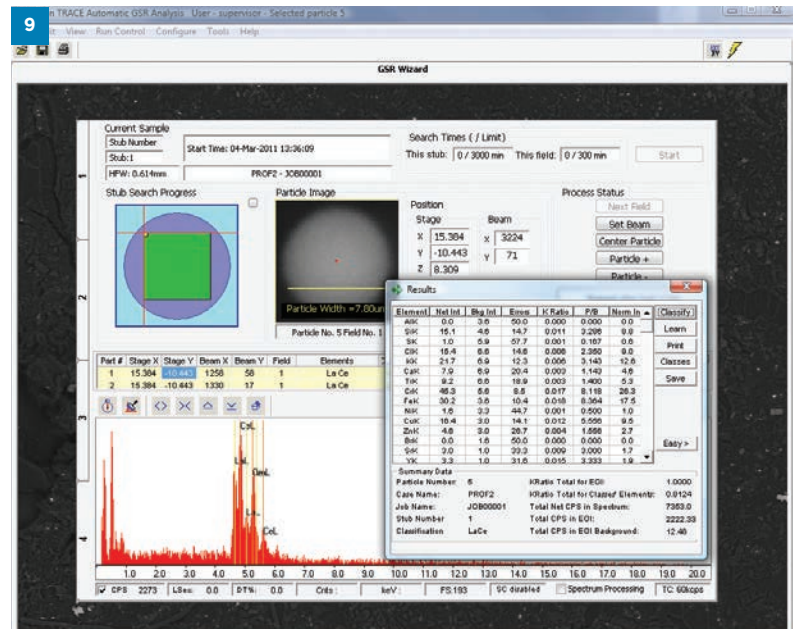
9

n TRACE Automatic GSR Analysis User - supervisor - Selected particle 5

it View Run Control Configure Tools Help

GSR Wizard

Current Sample
Stub Number
Stub:1
HFW: 0.614mm
Start Time: 04-Mar-2011 13:36:09
PROF2 - JOB00001

Search Times ( / Limit)
This stub: 0 / 3000 min This field: 0 / 300 min
Start

Stub Search Progress
Particle Image
Position
Stage Beam
X 15.384 X 3224
Y -10.443 Y 71
Z 8.309
Particle Width =7.80um
Particle No. 5 Field No. 1

Process Status
Next Field
Set Beam
Center Particle
Particle +
Particle -

| Part # | Stage X | Stage Y | Beam X | Beam Y | Field | Elements |
|---|---|---|---|---|---|---|
| 1 | 15.384 | -10.443 | 1258 | 58 | 1 | La Ce |
| 2 | 15.384 | -10.443 | 1330 | 17 | 1 | La Ce |

Results

| Element | Net Int | Bkg Int | Error | K Ratio | P/B | Norm In |
|---|---|---|---|---|---|---|
| AlK | 0.0 | 3.6 | 50.0 | 0.000 | 0.000 | 0.0 |
| SiK | 15.1 | 4.6 | 14.7 | 0.011 | 3.298 | 9.0 |
| SK | 1.0 | 5.9 | 57.7 | 0.001 | 0.167 | 0.6 |
| ClK | 15.4 | 6.6 | 14.6 | 0.008 | 2.360 | 9.0 |
| KK | 21.7 | 6.9 | 12.3 | 0.006 | 3.143 | 12.6 |
| CaK | 7.9 | 6.9 | 20.4 | 0.003 | 1.142 | 4.6 |
| TiK | 9.2 | 6.6 | 18.9 | 0.003 | 1.400 | 5.3 |
| CrK | 46.3 | 5.6 | 8.5 | 0.017 | 8.118 | 26.3 |
| FeK | 30.2 | 3.6 | 10.4 | 0.018 | 8.364 | 17.5 |
| NiK | 1.6 | 3.3 | 44.7 | 0.001 | 0.500 | 1.0 |
| CuK | 16.4 | 3.0 | 14.1 | 0.012 | 5.556 | 9.5 |
| ZnK | 4.6 | 3.0 | 26.7 | 0.004 | 1.556 | 2.7 |
| BrK | 0.0 | 1.6 | 50.0 | 0.000 | 0.000 | 0.0 |
| SrK | 3.0 | 1.0 | 33.3 | 0.009 | 3.000 | 1.7 |
| YK | 3.3 | 1.0 | 31.6 | 0.015 | 3.333 | 1.9 |

Classify
Learn
Print
Classes
Save
Easy >

Summary Data
Particle Number: 5 KRatio Total for EOI: 1.0000
Case Name: PROF2 KRatio Total for Classified Elements: 0.0124
Job Name: JOB00001 Total Net CPS in Spectrum: 7353.0
Stub Number: 1 Total CPS in EOI: 2222.33
Classification: LaCe Total CPS in EOI Background: 12.40

CeL
LaL
CeL
CeL

1.0 2.0 3.0 4.0 5.0 6.0 7.0 8.0 9.0 10.0 11.0 12.0 13.0 14.0 15.0 16.0 17.0 18.0 19.0 20.0

CPS 2273 LSec: 0.0 DT%: 0.0 Cnts: keV: FS:193 SC disabled Spectrum Processing TC: 60kcps

1 2 3 4